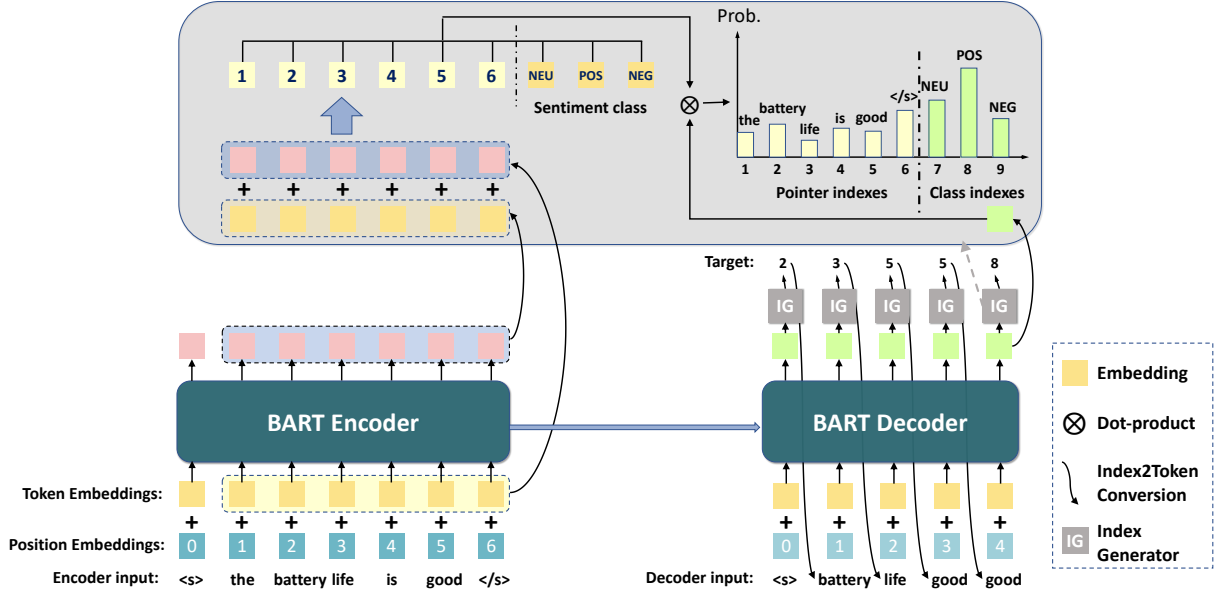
1 2 3 4 5 6 NEU POS NEG

Sentiment class

Prob.

the battery life is good </s> NEU POS NEG

1 2 3 4 5 6 7 8 9

Pointer indexes

Class indexes

+ + + + + +

Target: 2 3 5 5 8

IG IG IG IG IG

BART Encoder

BART Decoder

Token Embeddings:

Position Embeddings: 0 1 2 3 4 5 6

Encoder input: <s> the battery life is good </s>

0 1 2 3 4

Decoder input: <s> battery life good good

Embedding

Dot-product

Index2Token Conversion

IG Index Generator